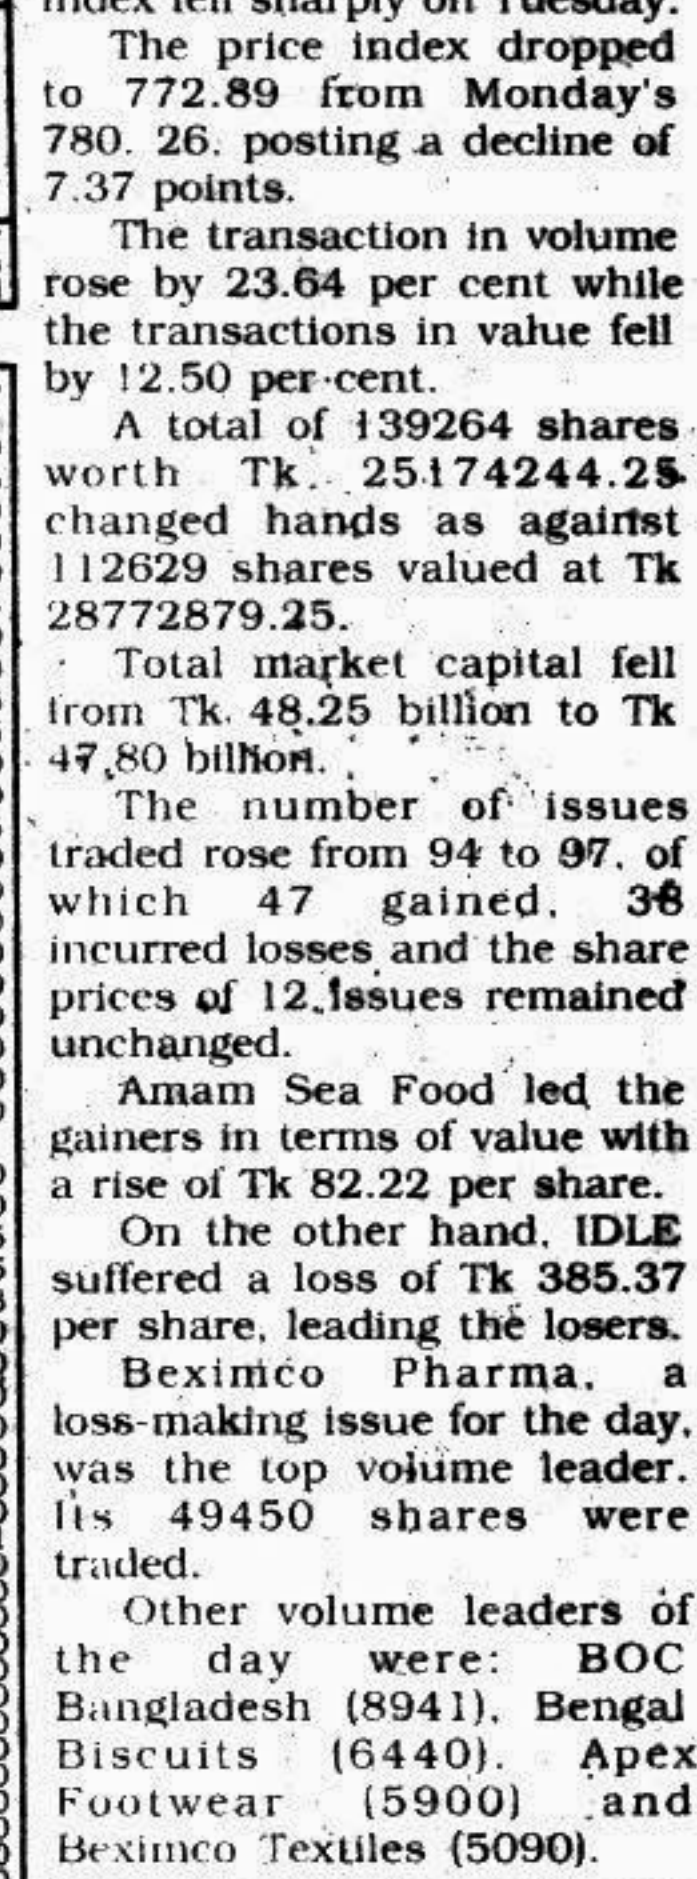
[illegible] fell sharply on Tuesday.

The price index dropped to 772.89 from Monday's 780. 26. posting a decline of 7.37 points.

The transaction in volume rose by 23.64 per cent while the transactions in value fell by 12.50 per cent.

A total of 139264 shares worth Tk. 25174244.25 changed hands as against 112629 shares valued at Tk 28772879.25.

Total market capital fell from Tk. 48.25 billion to Tk 47.80 billion.

The number of issues traded rose from 94 to 97, of which 47 gained, 38 incurred losses and the share prices of 12 issues remained unchanged.

Amam Sea Food led the gainers in terms of value with a rise of Tk 82.22 per share.

On the other hand, IDLE suffered a loss of Tk 385.37 per share, leading the losers.

Beximco Pharma, a loss-making issue for the day, was the top volume leader. Its 49450 shares were traded.

Other volume leaders of the day were: BOC Bangladesh (8941), Bengal Biscuits (6440), Apex Footwear (5900) and Beximco Textiles (5090).